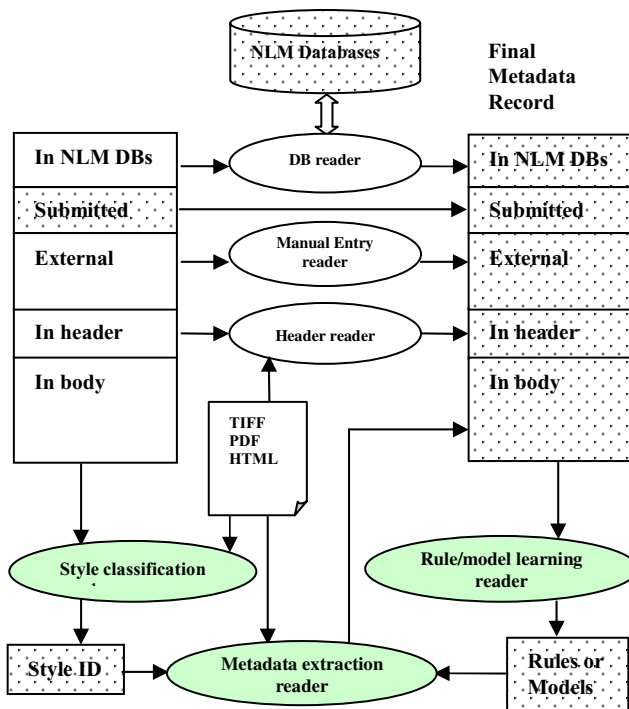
NLM Databases

Final Metadata Record

In NLM DBs

Submitted

External

In header

In body

DB reader

Manual Entry reader

Header reader

In NLM DBs

Submitted

External

In header

In body

TIFF
PDF
HTML

Style classification

Rule/model learning reader

Style ID

Metadata extraction reader

Rules or Models